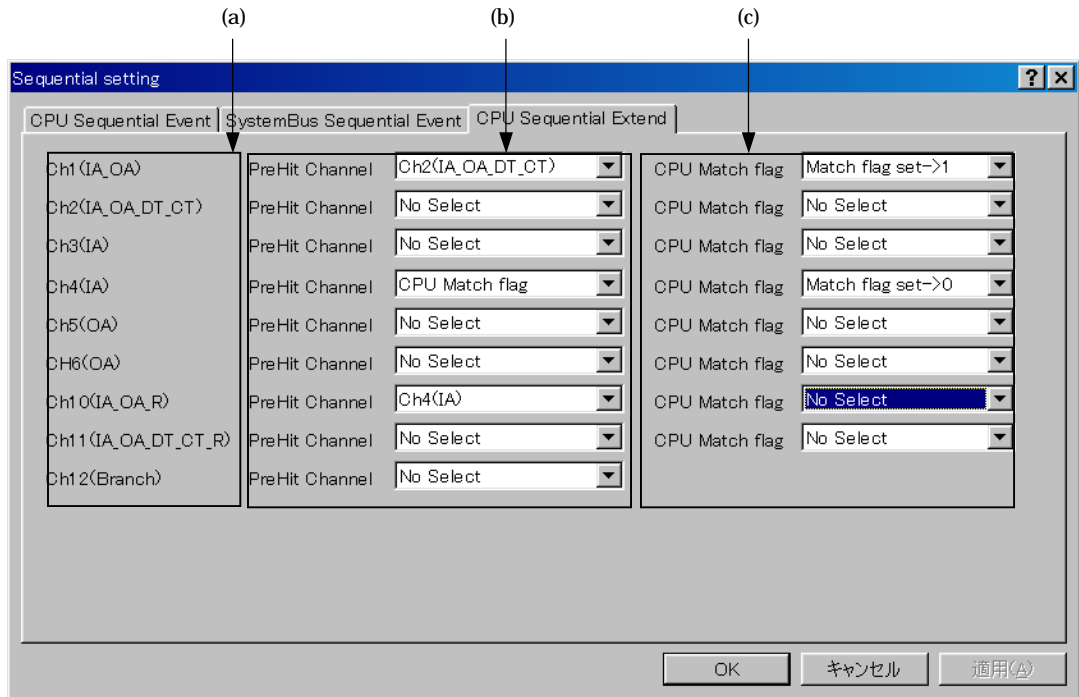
(a)
(b)
(c)

Sequential setting

?
X

CPU Sequential Event
SystemBus Sequential Event
CPU Sequential Extend

| | | | | |
|---|---|---|---|---|
| Ch1(IA_OA) | PreHit Channel | Ch2(IA_OA_DT_CT) | CPU Match flag | Match flag set->1 |
| Ch2(IA_OA_DT_CT) | PreHit Channel | No Select | CPU Match flag | No Select |
| Ch3(IA) | PreHit Channel | No Select | CPU Match flag | No Select |
| Ch4(IA) | PreHit Channel | CPU Match flag | CPU Match flag | Match flag set->0 |
| Ch5(OA) | PreHit Channel | No Select | CPU Match flag | No Select |
| CH6(OA) | PreHit Channel | No Select | CPU Match flag | No Select |
| Ch10(IA_OA_R) | PreHit Channel | Ch4(IA) | CPU Match flag | No Select |
| Ch11(IA_OA_DT_CT_R) | PreHit Channel | No Select | CPU Match flag | No Select |
| Ch12(Branch) | PreHit Channel | No Select | | |

OK
キャンセル
適用(A)